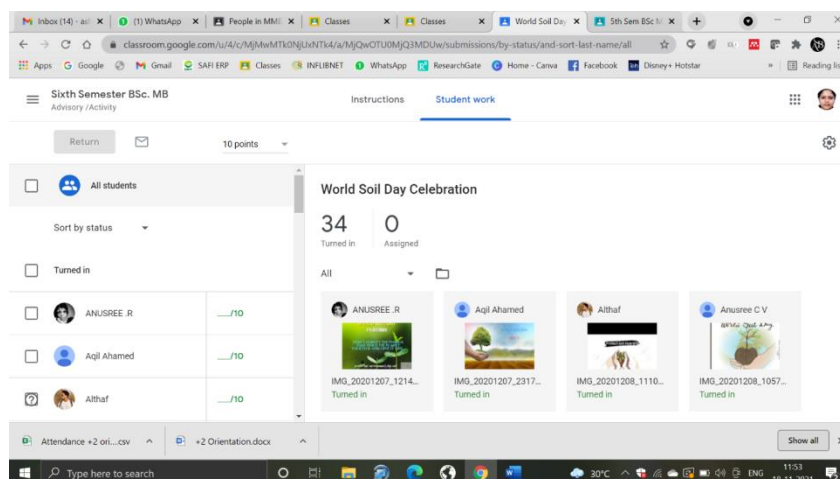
M Inbox (14) - asl × | (1) WhatsApp × | People in MMI × | Classes × | Classes × | World Soil Day × | 5th Sem BSc M × | +

classroom.google.com/u/4/c/MjMwMTk0NjUxNTk4/a/MjQwOTU0MjQ3MDUw/submissions/by-status/and-sort-last-name/all

Apps Google Gmail SAFI ERP Classes INFLIBNET WhatsApp ResearchGate Home - Canva Facebook Disney+ Hotstar » Reading list

Sixth Semester BSc. MB
Advisory /Activity

Instructions Student work

Return 10 points

All students

Sort by status

Turned in

ANUSREE .R ___/10

Aqil Ahamed ___/10

Althaf ___/10

World Soil Day Celebration

34 Turned in
0 Assigned

All

ANUSREE .R
IMG_20201207_1214...
Turned in

Aqil Ahamed
IMG_20201207_2317...
Turned in

Althaf
IMG_20201208_1110...
Turned in

Anusree C V
World Soil Day
IMG_20201208_1057...
Turned in

Attendance +2 ori....csv ^ +2 Orientation.docx ^ Show all

Type here to search 30°C ENG 11:53